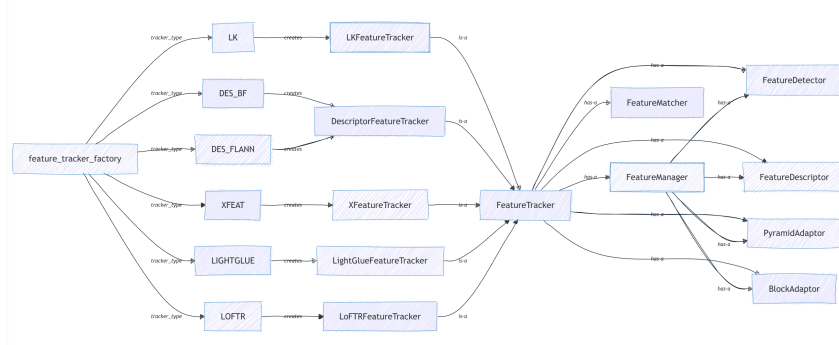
feature_tracker_factory

tracker_type
LK
creates
LKFeatureTracker
is-a

tracker_type
DES_BF
creates

tracker_type
DES_FLANN
creates
DescriptorFeatureTracker
is-a

tracker_type
XFEAT
creates
XFeatureTracker
is-a

tracker_type
LIGHTGLUE
creates
LightGlueFeatureTracker
is-a

tracker_type
LOFTR
creates
LoFTRFeatureTracker
is-a

FeatureTracker

has-a
FeatureMatcher
has-a
FeatureDetector
has-a
has-a
FeatureManager
has-a
FeatureDescriptor
has-a
has-a
PyramidAdaptor
has-a
has-a
BlockAdaptor
has-a